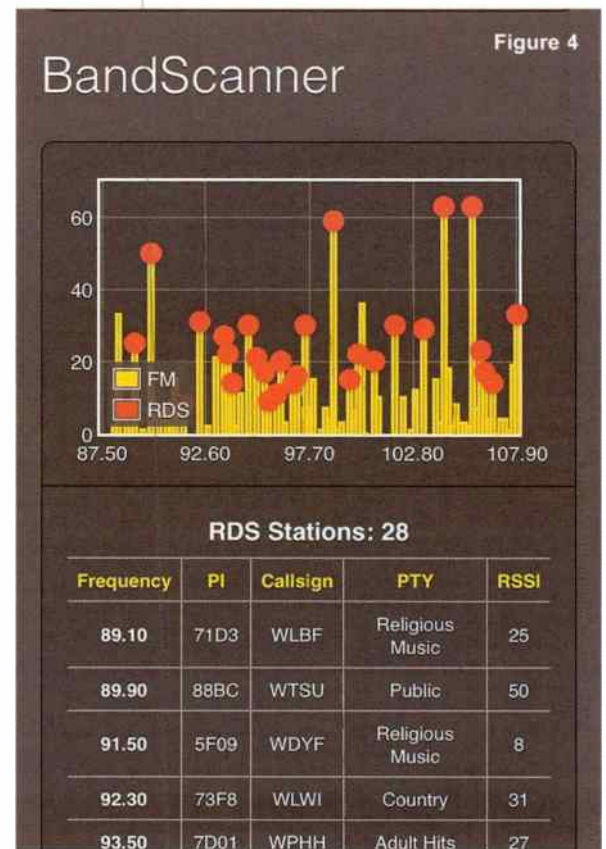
Figure 4

BandScanner

60
40
20
0
87.50 92.60 97.70 102.80 107.90

FM
RDS

RDS Stations: 28

| Frequency | PI | Callsign | PTY | RSSI |
|---|---|---|---|---|
| 89.10 | 71D3 | WLBF | Religious Music | 25 |
| 89.90 | 88BC | WTSU | Public | 50 |
| 91.50 | 5F09 | WDYF | Religious Music | 8 |
| 92.30 | 73F8 | WLWI | Country | 31 |
| 93.50 | 7D01 | WPHH | Adult Hits | 27 |